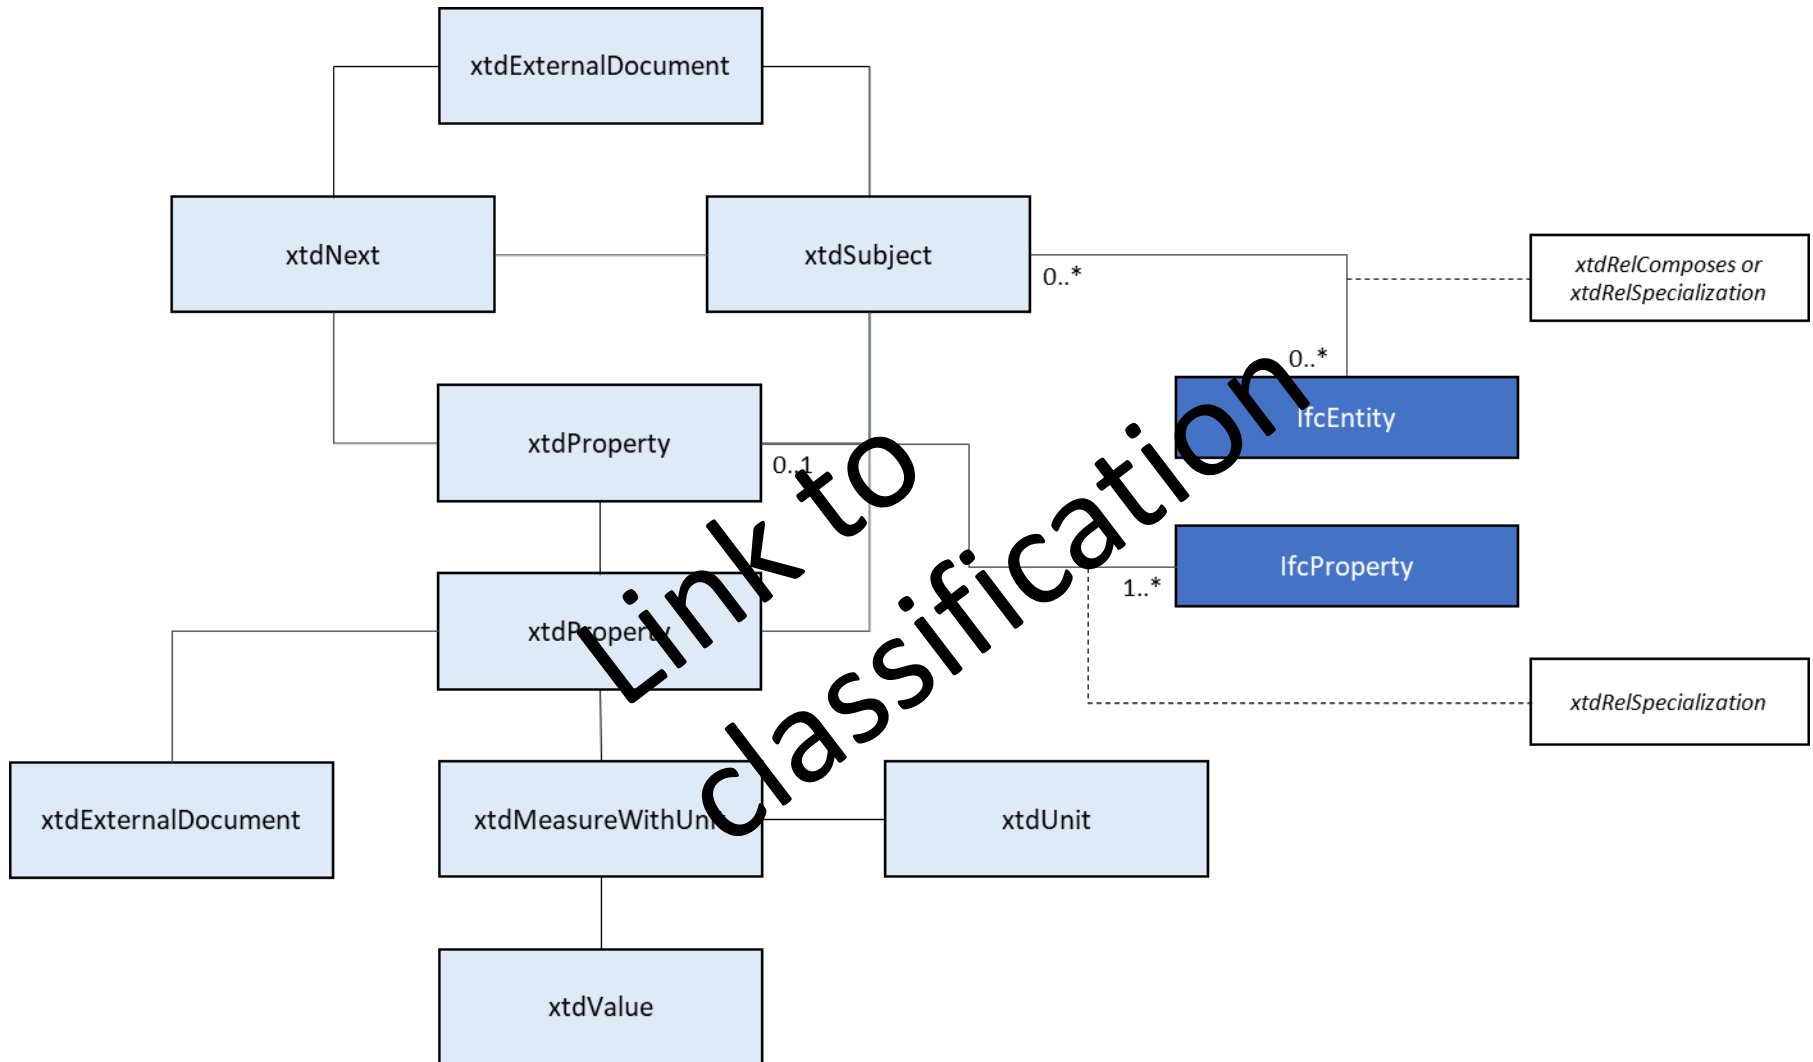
xtdExternalDocument

xtdNext

xtdSubject

0..*

*xtdRelComposes or xtdRelSpecialization*

0..*

IfcEntity

xtdProperty

0..1

IfcProperty

1..*

xtdProperty

*xtdRelSpecialization*

xtdExternalDocument

xtdMeasureWithUnit

xtdUnit

xtdValue

Link to classification